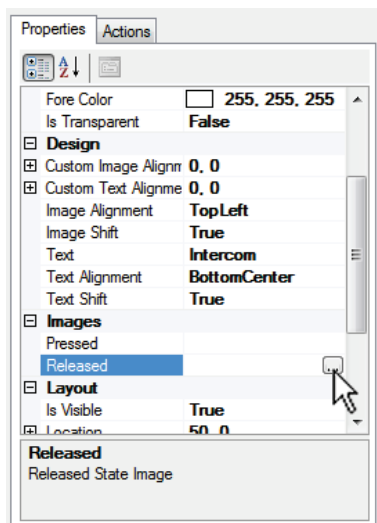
Properties | Actions

| | |
|---|---|
| Fore Color | 255, 255, 255 |
| Is Transparent | False |
| ⊟ Design | |
| ⊞ Custom Image Alignm | 0, 0 |
| ⊞ Custom Text Alignme | 0, 0 |
| Image Alignment | TopLeft |
| Image Shift | True |
| Text | Intercom |
| Text Alignment | BottomCenter |
| Text Shift | True |
| ⊟ Images | |
| Pressed | |
| Released | ... |
| ⊟ Layout | |
| Is Visible | True |
| ⊞ Location | 50, 0 |

Released
Released State Image